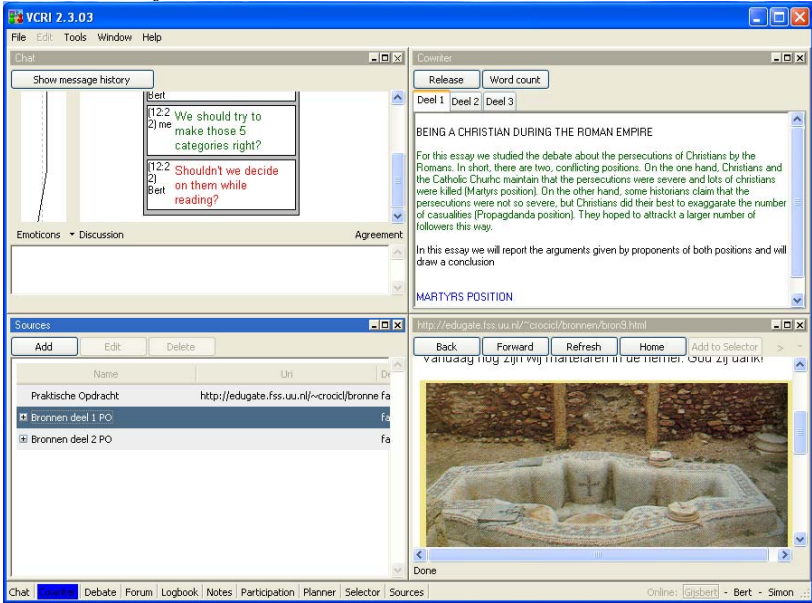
VCRI 2.3.03

File Edit Tools Window Help

Chat

Show message history

Bert

12:2 2) me We should try to make those 5 categories right?

12:2 2) Bert Shouldn't we decide on them while reading?

Emoticons ▾ Discussion Agreement

Cowriter

Release Word count

Deel 1 Deel 2 Deel 3

BEING A CHRISTIAN DURING THE ROMAN EMPIRE

For this essay we studied the debate about the persecutions of Christians by the Romans. In short, there are two, conflicting positions. On the one hand, Christians and the Catholic Churhc maintain that the persecutions were severe and lots of christians were killed (Martyrs position). On the other hand, some historians claim that the persecutions were not so severe, but Christians did their best to exaggarate the number of casualities (Propagdanda position). They hoped to attrackt a larger number of followers this way.

In this essay we will report the arguments given by proponents of both positions and will draw a conclusion

MARTYRS POSITION

Sources

Add Edit Delete

| Name | Url | De |
|---|---|---|
| Praktische Opdracht | http://edugate.fss.uu.nl/~crocicl/bronne | fa |
| ⊞ Bronnen deel 1 PO | | fa |
| ⊞ Bronnen deel 2 PO | | fa |

http://edugate.fss.uu.nl/~crocicl/bronnen/bron9.html

Back Forward Refresh Home Add to Selector

Vandaag nog zijn wij martelaren in de hemel. God zij dank!

Done

Chat Cowriter Debate Forum Logbook Notes Participation Planner Selector Sources

Online: Gijsbert - Bert - Simon